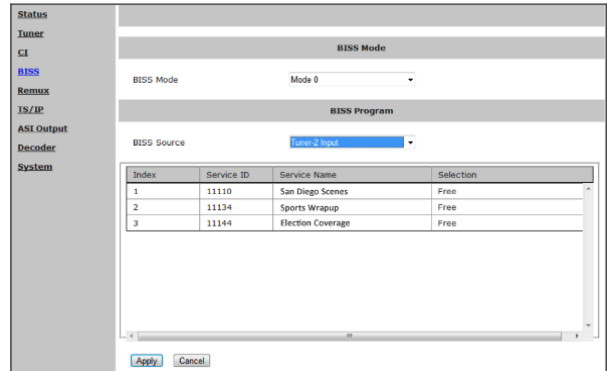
Status
Tuner
CI
BISS
Remux
TS/IP
ASI Output
Decoder
System

BISS Mode

BISS Mode Mode 0

BISS Program

BISS Source Tuner-2 Input

| Index | Service ID | Service Name | Selection |
|---|---|---|---|
| 1 | 11110 | San Diego Scenes | Free |
| 2 | 11134 | Sports Wrapup | Free |
| 3 | 11144 | Election Coverage | Free |

Apply Cancel